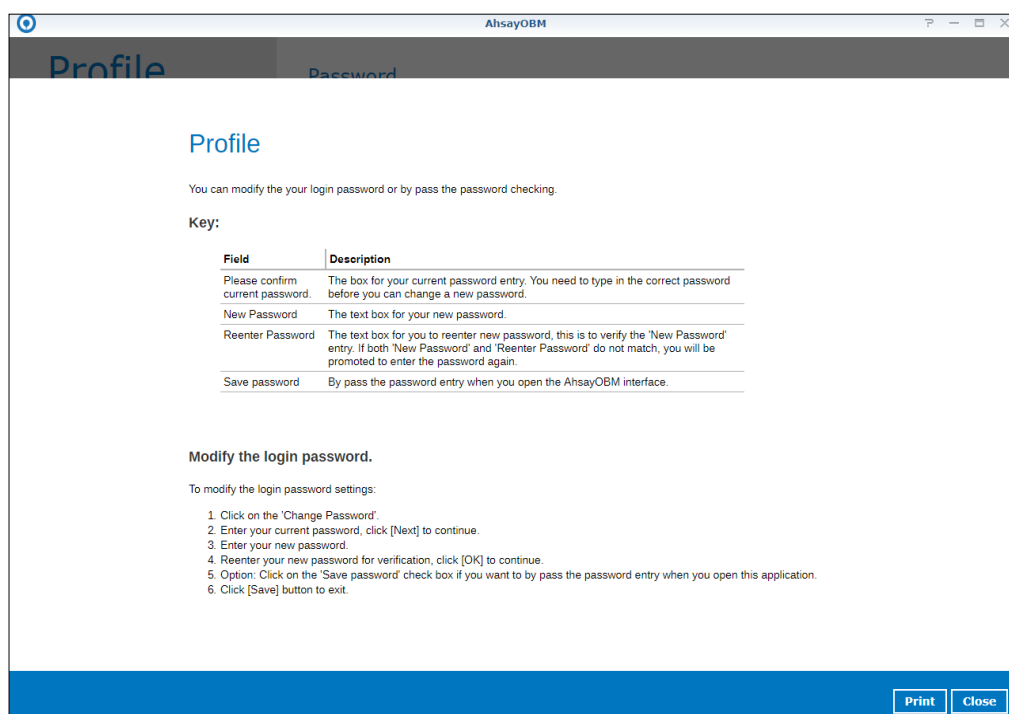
AhsayOBM

? — □ X

Profile

Password

Profile

You can modify the your login password or by pass the password checking.

Key:

| Field | Description |
|---|---|
| Please confirm current password. | The box for your current password entry. You need to type in the correct password before you can change a new password. |
| New Password | The text box for your new password. |
| Reenter Password | The text box for you to reenter new password, this is to verify the 'New Password' entry. If both 'New Password' and 'Reenter Password' do not match, you will be promoted to enter the password again. |
| Save password | By pass the password entry when you open the AhsayOBM interface. |

Modify the login password.

To modify the login password settings:

1. Click on the 'Change Password'.
2. Enter your current password, click [Next] to continue.
3. Enter your new password.
4. Reenter your new password for verification, click [OK] to continue.
5. Option: Click on the 'Save password' check box if you want to by pass the password entry when you open this application.
6. Click [Save] button to exit.

Print Close